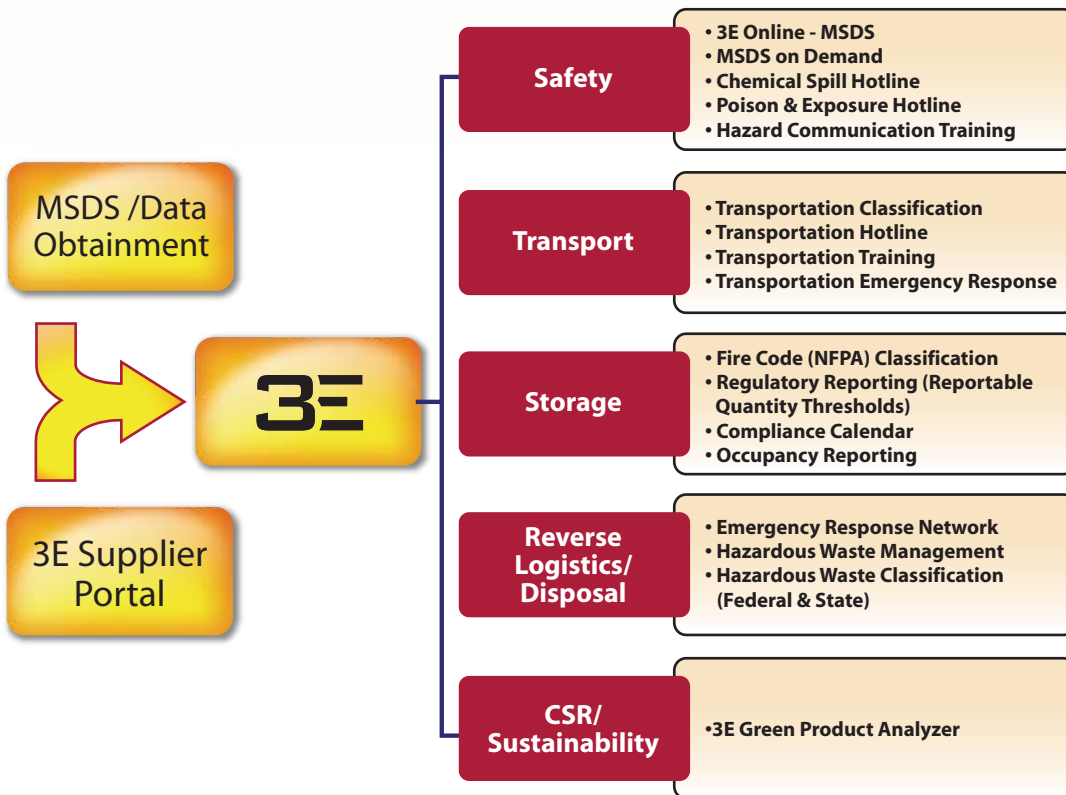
MSDS /Data Obtainment

3E Supplier Portal

3E

Safety

• 3E Online - MSDS
• MSDS on Demand
• Chemical Spill Hotline
• Poison & Exposure Hotline
• Hazard Communication Training

Transport

• Transportation Classification
• Transportation Hotline
• Transportation Training
• Transportation Emergency Response

Storage

• Fire Code (NFPA) Classification
• Regulatory Reporting (Reportable Quantity Thresholds)
• Compliance Calendar
• Occupancy Reporting

Reverse Logistics/ Disposal

• Emergency Response Network
• Hazardous Waste Management
• Hazardous Waste Classification (Federal & State)

CSR/ Sustainability

•3E Green Product Analyzer